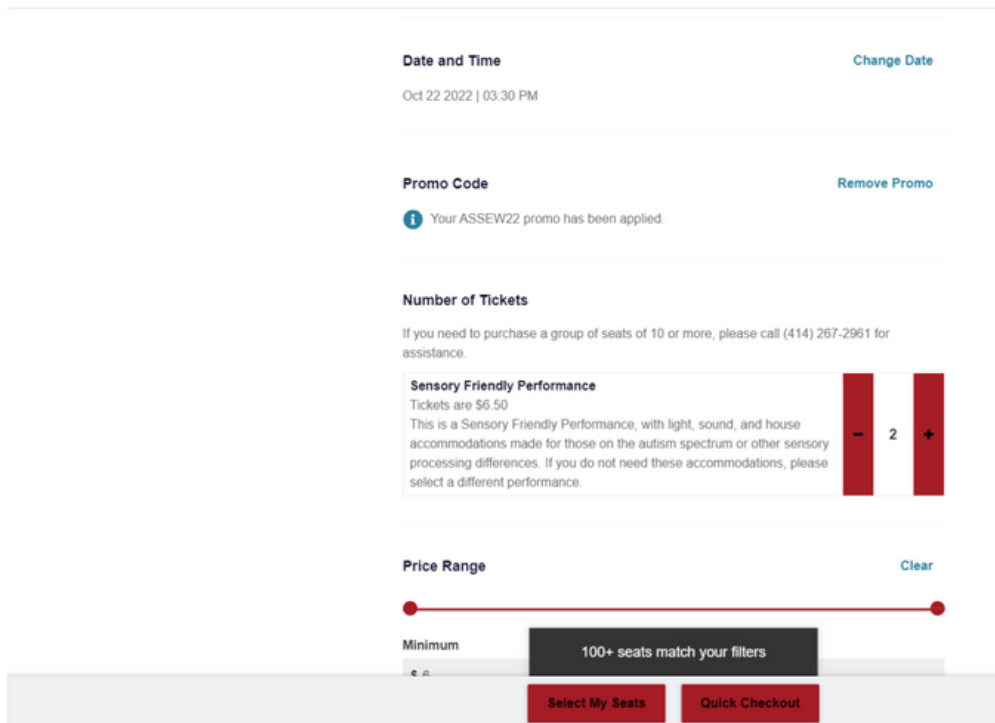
Date and Time

Change Date

Oct 22 2022 | 03:30 PM

Promo Code

Remove Promo

Your ASSEW22 promo has been applied.

Number of Tickets

If you need to purchase a group of seats of 10 or more, please call (414) 267-2961 for assistance.

Sensory Friendly Performance
Tickets are $6.50
This is a Sensory Friendly Performance, with light, sound, and house accommodations made for those on the autism spectrum or other sensory processing differences. If you do not need these accommodations, please select a different performance.

−
2
+

Price Range

Clear

Minimum

$ 6

100+ seats match your filters

Select My Seats

Quick Checkout